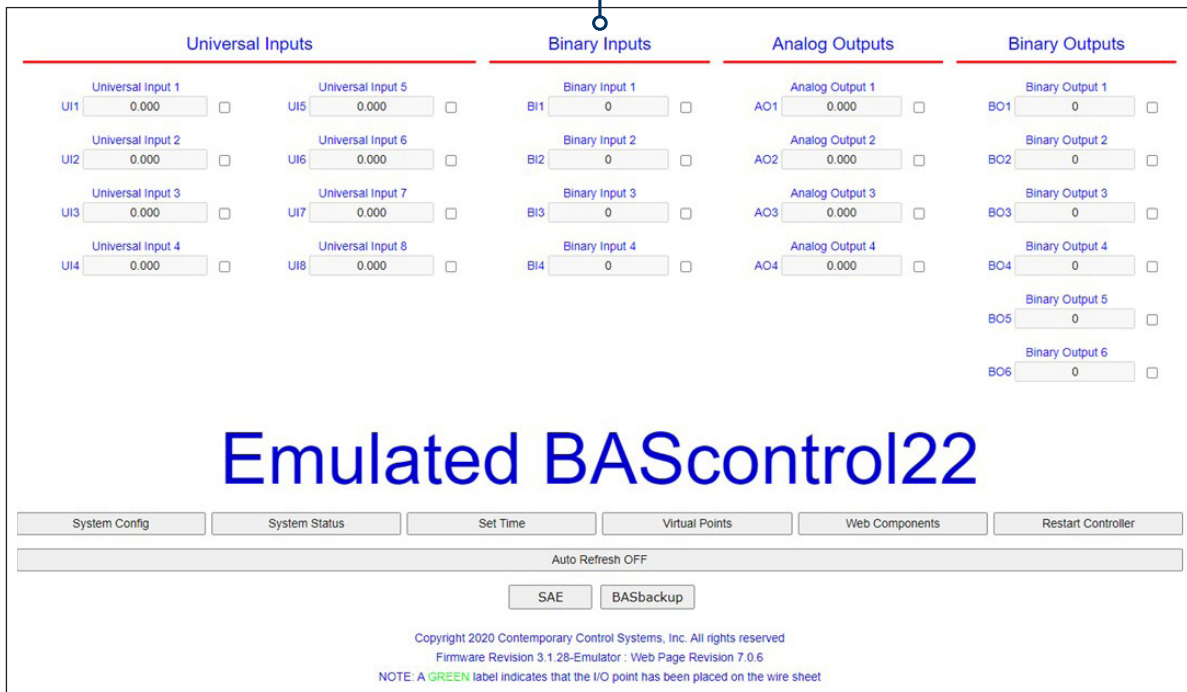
Universal Inputs

Universal Input 1
UI1 0.000

Universal Input 2
UI2 0.000

Universal Input 3
UI3 0.000

Universal Input 4
UI4 0.000

Universal Input 5
UI5 0.000

Universal Input 6
UI6 0.000

Universal Input 7
UI7 0.000

Universal Input 8
UI8 0.000

Binary Inputs

Binary Input 1
BI1 0

Binary Input 2
BI2 0

Binary Input 3
BI3 0

Binary Input 4
BI4 0

Analog Outputs

Analog Output 1
AO1 0.000

Analog Output 2
AO2 0.000

Analog Output 3
AO3 0.000

Analog Output 4
AO4 0.000

Binary Outputs

Binary Output 1
BO1 0

Binary Output 2
BO2 0

Binary Output 3
BO3 0

Binary Output 4
BO4 0

Binary Output 5
BO5 0

Binary Output 6
BO6 0

Emulated BAScontrol22

System Config | System Status | Set Time | Virtual Points | Web Components | Restart Controller

Auto Refresh OFF

SAE | BASbackup

Copyright 2020 Contemporary Control Systems, Inc. All rights reserved
Firmware Revision 3.1.28-Emulator : Web Page Revision 7.0.6
NOTE: A GREEN label indicates that the I/O point has been placed on the wire sheet